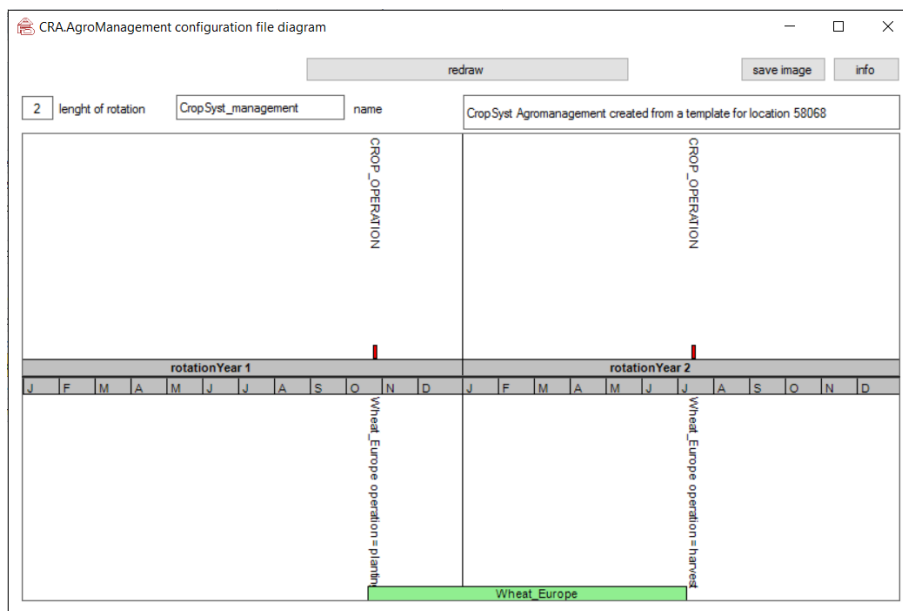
CRA.AgroManagement configuration file diagram

redraw

save image

info

2 lenght of rotation

CropSyst_management

name

CropSyst Agromanagement created from a template for location 58068

CROP_OPERATION

CROP_OPERATION

rotationYear 1

rotationYear 2

| J | F | M | A | M | J | J | A | S | O | N | D | J | F | M | A | M | J | J | A | S | O | N | D |
|---|---|---|---|---|---|---|---|---|---|---|---|---|---|---|---|---|---|---|---|---|---|---|---|

Wheat_Europe operation=plantin

Wheat_Europe operation=harvest

Wheat_Europe